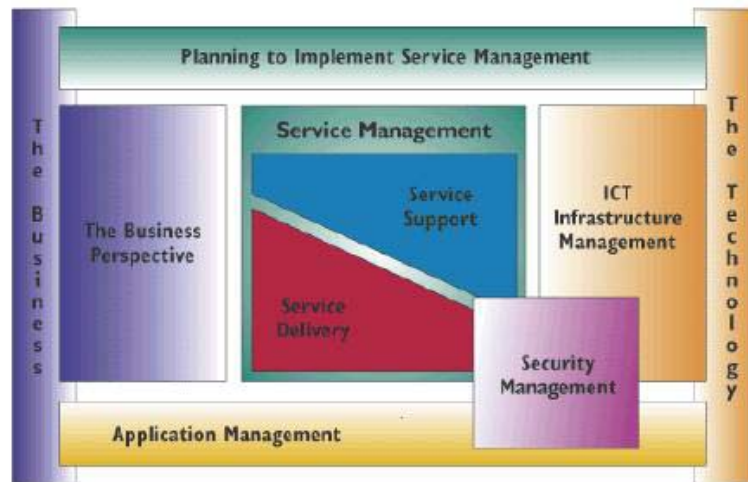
Planning to Implement Service Management

The Business

The Business Perspective

Service Management

Service Support

Service Delivery

ICT Infrastructure Management

The Technology

Security Management

Application Management